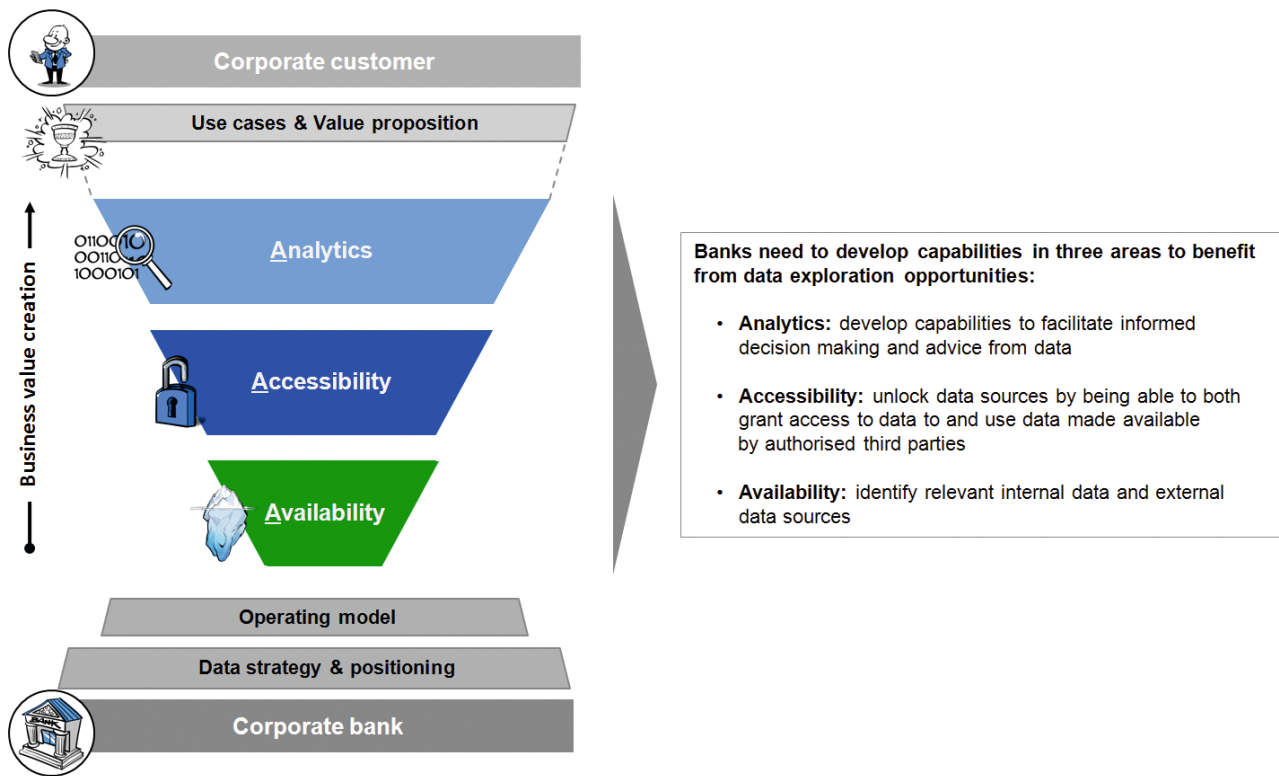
Corporate customer

Use cases & Value proposition

Business value creation

01100110
00110
1000101

Analytics

Accessibility

Availability

Operating model

Data strategy & positioning

BANK

Corporate bank

Banks need to develop capabilities in three areas to benefit from data exploration opportunities:

• Analytics: develop capabilities to facilitate informed decision making and advice from data

• Accessibility: unlock data sources by being able to both grant access to data to and use data made available by authorised third parties

• Availability: identify relevant internal data and external data sources